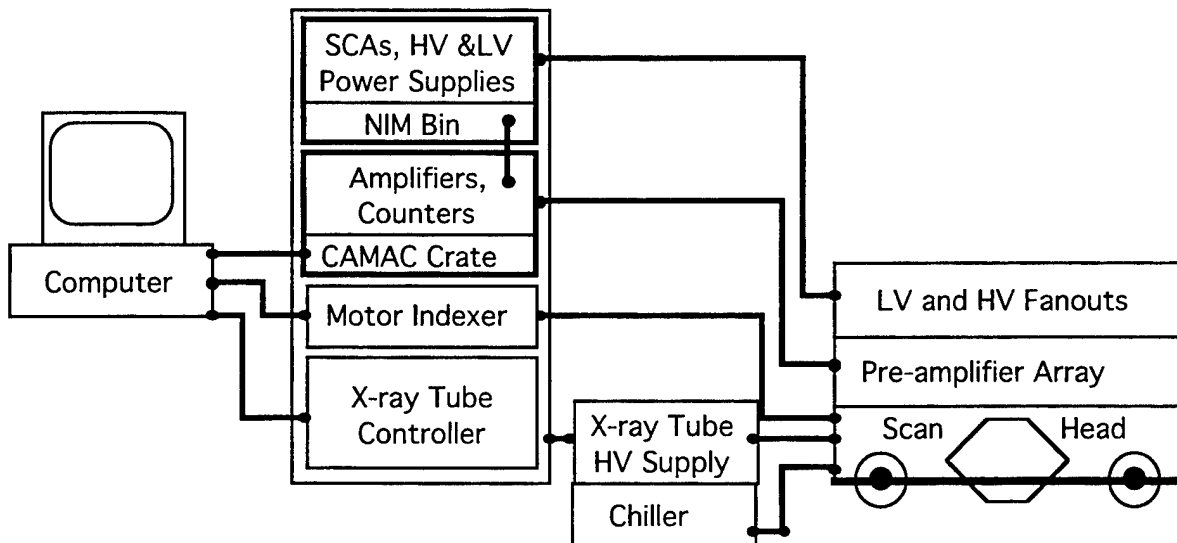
SCAs, HV &LV Power Supplies

NIM Bin

Amplifiers, Counters

CAMAC Crate

Computer

Motor Indexer

X-ray Tube Controller

X-ray Tube HV Supply

Chiller

LV and HV Fanouts

Pre-amplifier Array

Scan

Head